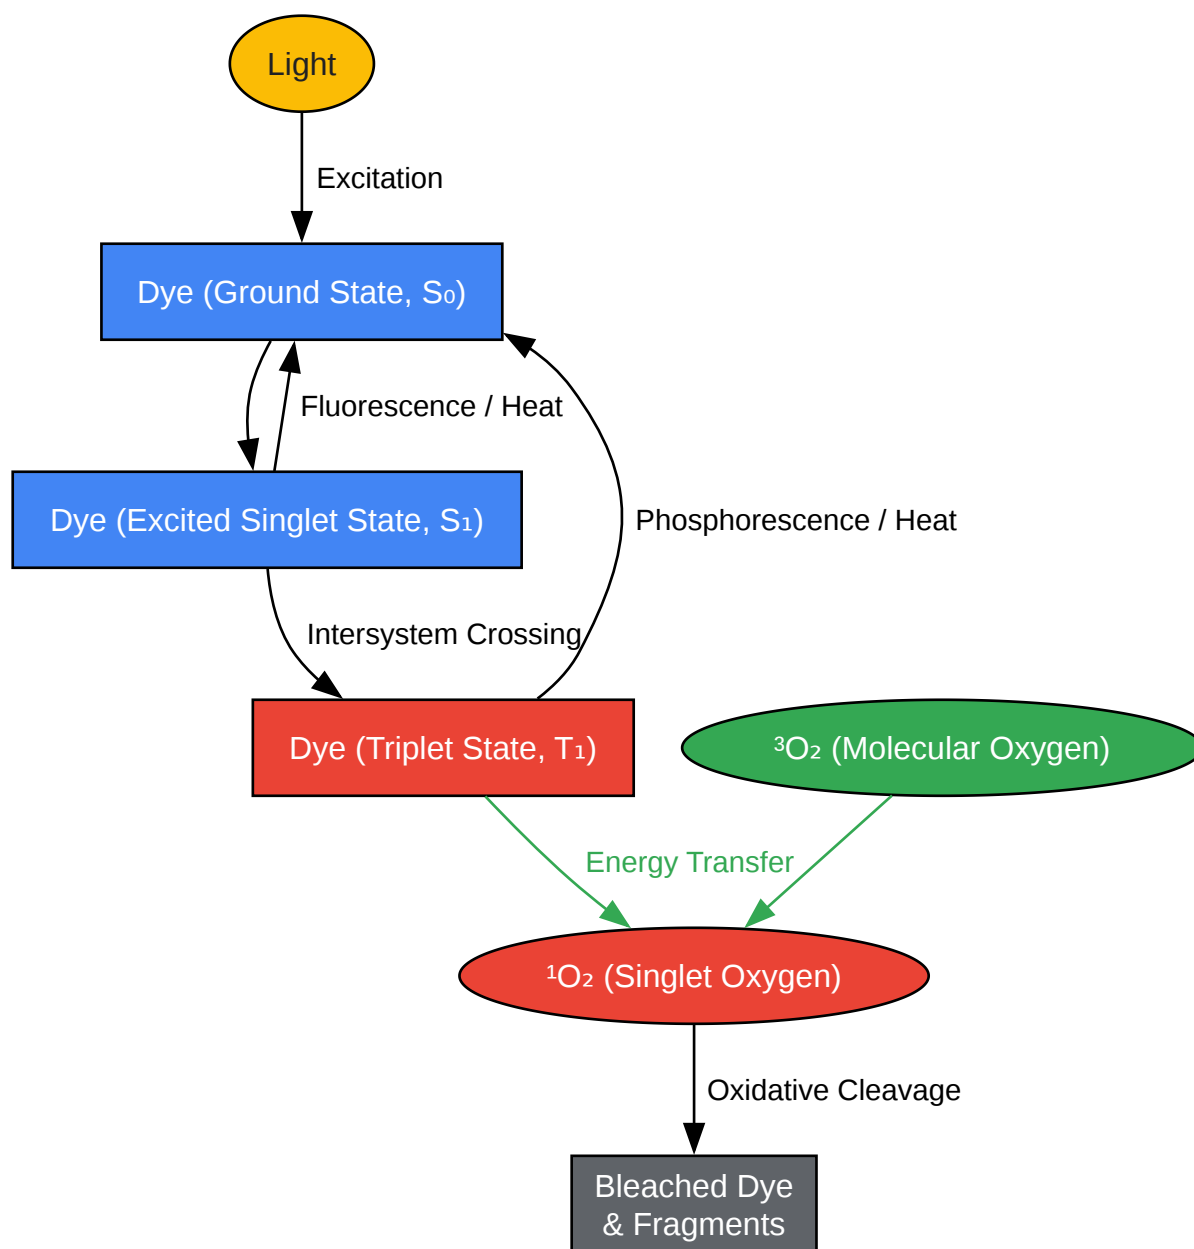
Light

Excitation

Dye (Ground State, $S_0$)

Fluorescence / Heat

Dye (Excited Singlet State, $S_1$)

Phosphorescence / Heat

Intersystem Crossing

Dye (Triplet State, $T_1$)

$^3O_2$ (Molecular Oxygen)

Energy Transfer

$^1O_2$ (Singlet Oxygen)

Oxidative Cleavage

Bleached Dye & Fragments